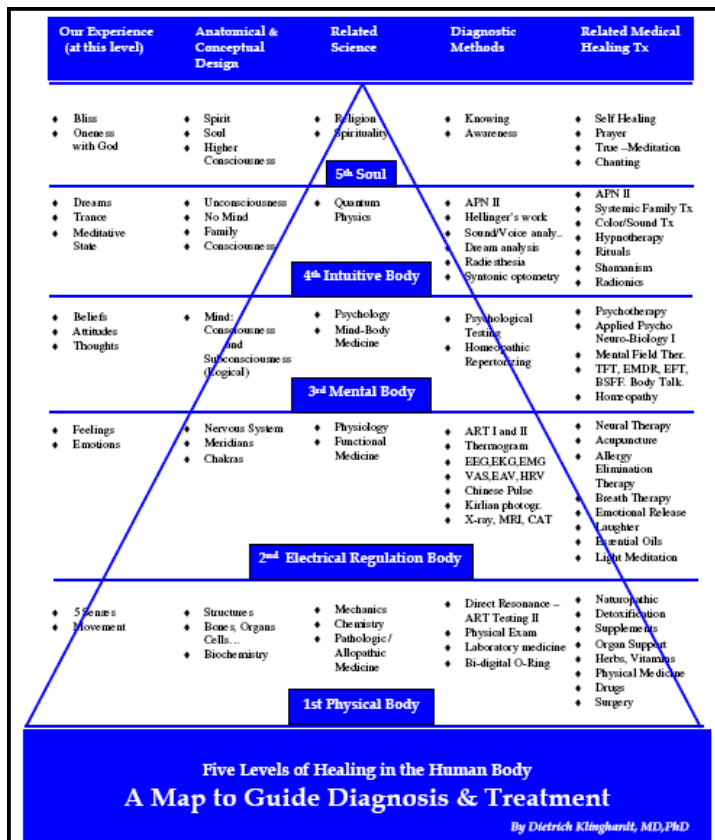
| Our Experience (at this level) | Anatomical & Conceptual Design | Related Science | Diagnostic Methods | Related Medical Healing Tx |
|---|---|---|---|---|
| • Bliss • Oneness with God | • Spirit • Soul • Higher Consciousness | • Religion • Spirituality | • Knowing • Awareness | • Self Healing • Prayer • True –Meditation • Chanting |

5th Soul

| | | | | |
|---|---|---|---|---|
| • Dreams • Trance • Meditative State | • Unconsciousness • No Mind • Family Consciousness | • Quantum Physics | • APN II • Hellinger's work • Sound/Voice analy.. • Dream analysis • Radiesthesia • Syntonic optometry | • APN II • Systemic Family Tx • Color/Sound Tx • Hypnotherapy • Rituals • Shamanism • Radionics |

4th Intuitive Body

| | | | | |
|---|---|---|---|---|
| • Beliefs • Attitudes • Thoughts | • Mind: Consciousness and Subconsciousness (Logical) | • Psychology • Mind-Body Medicine | • Psychological Testing • Homeopathic Repertorizing | • Psychotherapy • Applied Psycho Neuro-Biology I • Mental Field Ther. • TFT, EMDR, EFT, BSFF. Body Talk. • Homeopathy |

3rd Mental Body

| | | | | |
|---|---|---|---|---|
| • Feelings • Emotions | • Nervous System • Meridians • Chakras | • Physiology • Functional Medicine | • ART I and II • Thermogram • EEG,EKG,EMG • VAS,EAV,HRV • Chinese Pulse • Kirlian photogr. • X-ray, MRI, CAT | • Neural Therapy • Acupuncture • Allergy Elimination Therapy • Breath Therapy • Emotional Release • Laughter • Essential Oils • Light Meditation |

2nd Electrical Regulation Body

| | | | | |
|---|---|---|---|---|
| • 5 Senses • Movement | • Structures • Bones, Organs Cells… • Biochemistry | • Mechanics • Chemistry • Pathologic / Allopathic Medicine | • Direct Resonance – ART Testing II • Physical Exam • Laboratory medicine • Bi-digital O-Ring | • Naturopathic • Detoxification • Supplements • Organ Support • Herbs, Vitamins • Physical Medicine • Drugs • Surgery |

1st Physical Body

Five Levels of Healing in the Human Body

A Map to Guide Diagnosis & Treatment

By Dietrich Klinghardt, MD,PhD